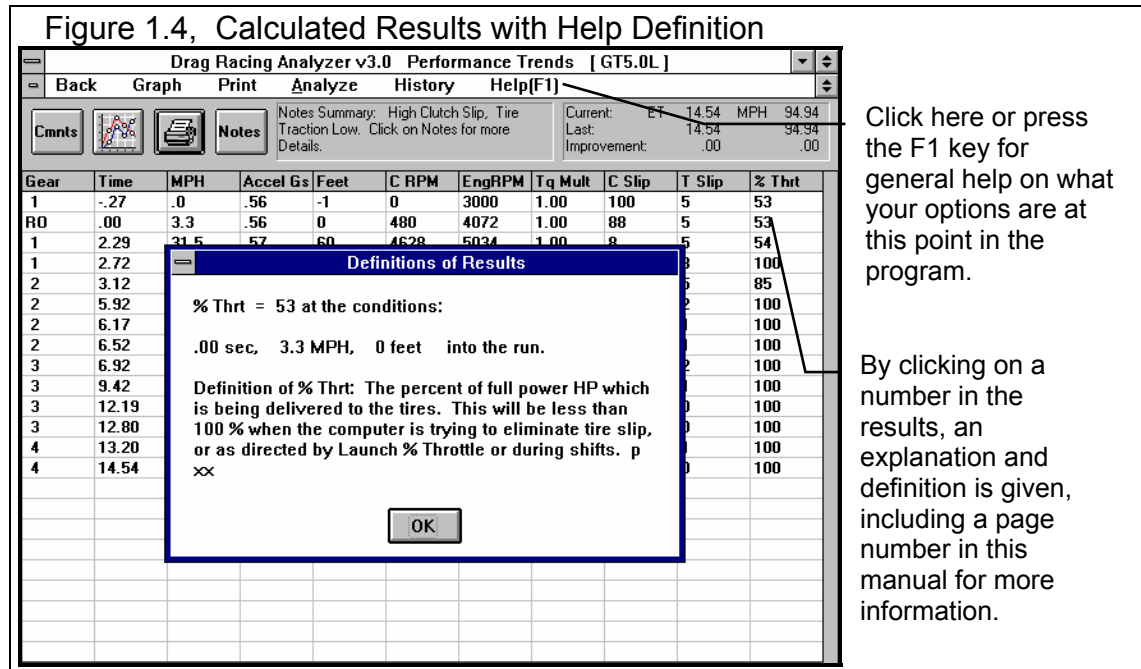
Figure 1.4, Calculated Results with Help Definition

Drag Racing Analyzer v3.0 Performance Trends [ GT5.0L ]

Back Graph Print Analyze History Help(F1)

Cmnts Notes

Notes Summary: High Clutch Slip, Tire Traction Low. Click on Notes for more Details.

Current: ET 14.54 MPH 94.94
Last: 14.54 94.94
Improvement: .00 .00

| Gear | Time | MPH | Accel Gs | Feet | C RPM | EngRPM | Tq Mult | C Slip | T Slip | % Thrt |
|---|---|---|---|---|---|---|---|---|---|---|
| 1 | -.27 | .0 | .56 | -1 | 0 | 3000 | 1.00 | 100 | 5 | 53 |
| RO | .00 | 3.3 | .56 | 0 | 480 | 4072 | 1.00 | 88 | 5 | 53 |
| 1 | 2.29 | 31.5 | .57 | 60 | 4628 | 5034 | 1.00 | 8 | 5 | 54 |
| 1 | 2.72 | | | | | | | | 3 | 100 |
| 2 | 3.12 | | | | | | | | 5 | 85 |
| 2 | 5.92 | | | | | | | | 2 | 100 |
| 2 | 6.17 | | | | | | | | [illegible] | 100 |
| 2 | 6.52 | | | | | | | | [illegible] | 100 |
| 3 | 6.92 | | | | | | | | 2 | 100 |
| 3 | 9.42 | | | | | | | | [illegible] | 100 |
| 3 | 12.19 | | | | | | | | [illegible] | 100 |
| 3 | 12.80 | | | | | | | | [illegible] | 100 |
| 4 | 13.20 | | | | | | | | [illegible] | 100 |
| 4 | 14.54 | | | | | | | | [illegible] | 100 |

Definitions of Results

% Thrt = 53 at the conditions:

.00 sec, 3.3 MPH, 0 feet into the run.

Definition of % Thrt: The percent of full power HP which is being delivered to the tires. This will be less than 100 % when the computer is trying to eliminate tire slip, or as directed by Launch % Throttle or during shifts. p xx

OK

Click here or press the F1 key for general help on what your options are at this point in the program.

By clicking on a number in the results, an explanation and definition is given, including a page number in this manual for more information.